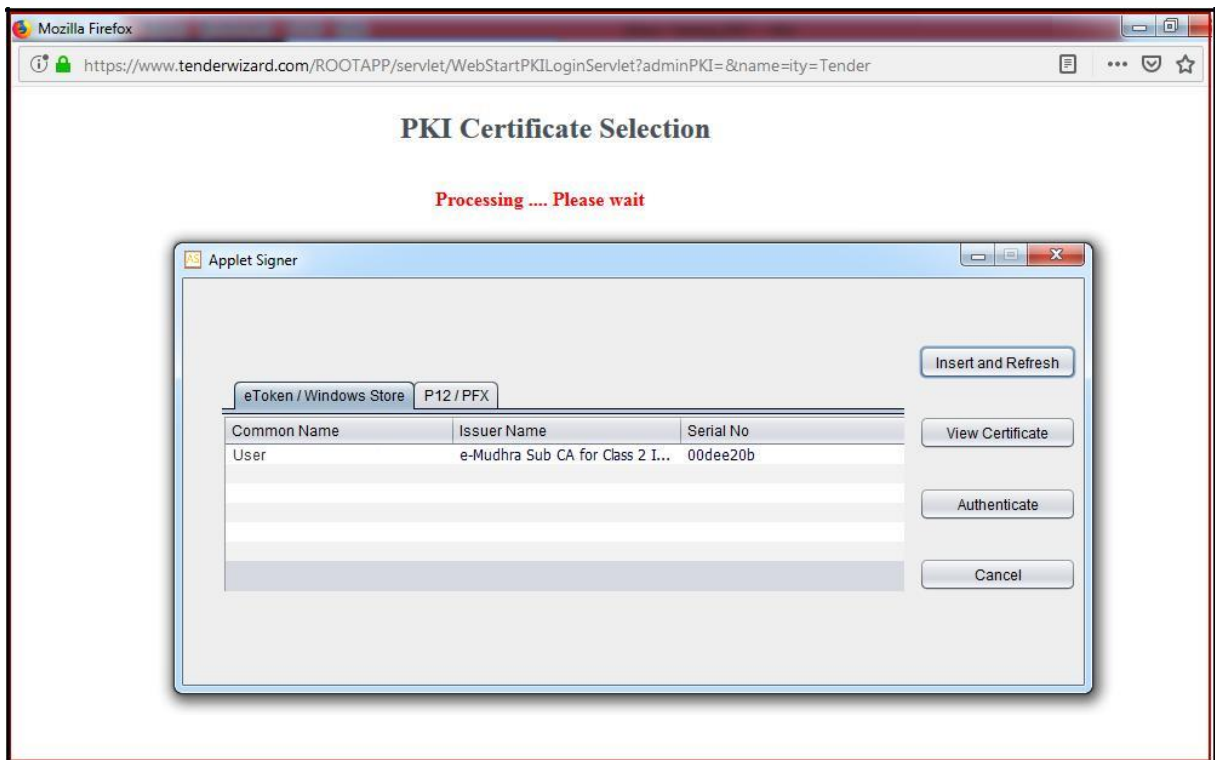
Mozilla Firefox

https://www.tenderwizard.com/ROOTAPP/servlet/WebStartPKILoginServlet?adminPKI=&name=ity=Tender

PKI Certificate Selection

Processing .... Please wait

Applet Signer

Insert and Refresh

eToken / Windows Store | P12 / PFX

| Common Name | Issuer Name | Serial No |
|---|---|---|
| User | e-Mudhra Sub CA for Class 2 I... | 00dee20b |

View Certificate

Authenticate

Cancel